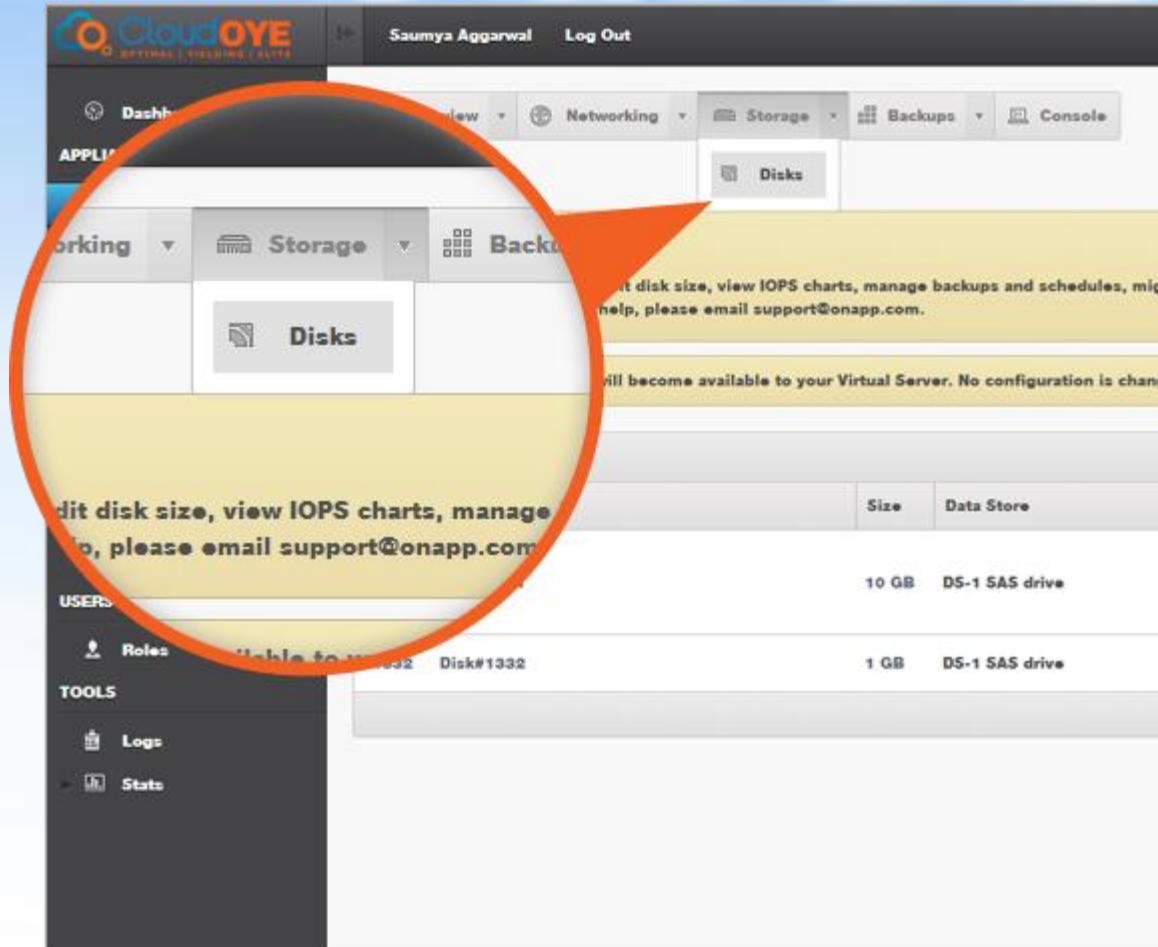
CloudOYE
OPTIMAL | YIELDING | ELITE

Saumya Aggarwal Log Out

Dashb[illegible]
APPLI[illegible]

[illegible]iew Networking Storage Backups Console

Disks

orking Storage Backu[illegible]

Disks

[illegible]it disk size, view IOPS charts, manage backups and schedules, mig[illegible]
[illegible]help, please email support@onapp.com.

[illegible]vill become available to your Virtual Server. No configuration is chan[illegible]

dit disk size, view IOPS charts, manage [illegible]
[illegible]p, please email support@onapp.com

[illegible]ilable to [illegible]

| | Size | Data Store |
|---|---|---|
| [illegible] | 10 GB | DS-1 SAS drive |
| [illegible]332 Disk#1332 | 1 GB | DS-1 SAS drive |

USERS
Roles
TOOLS
Logs
Stats